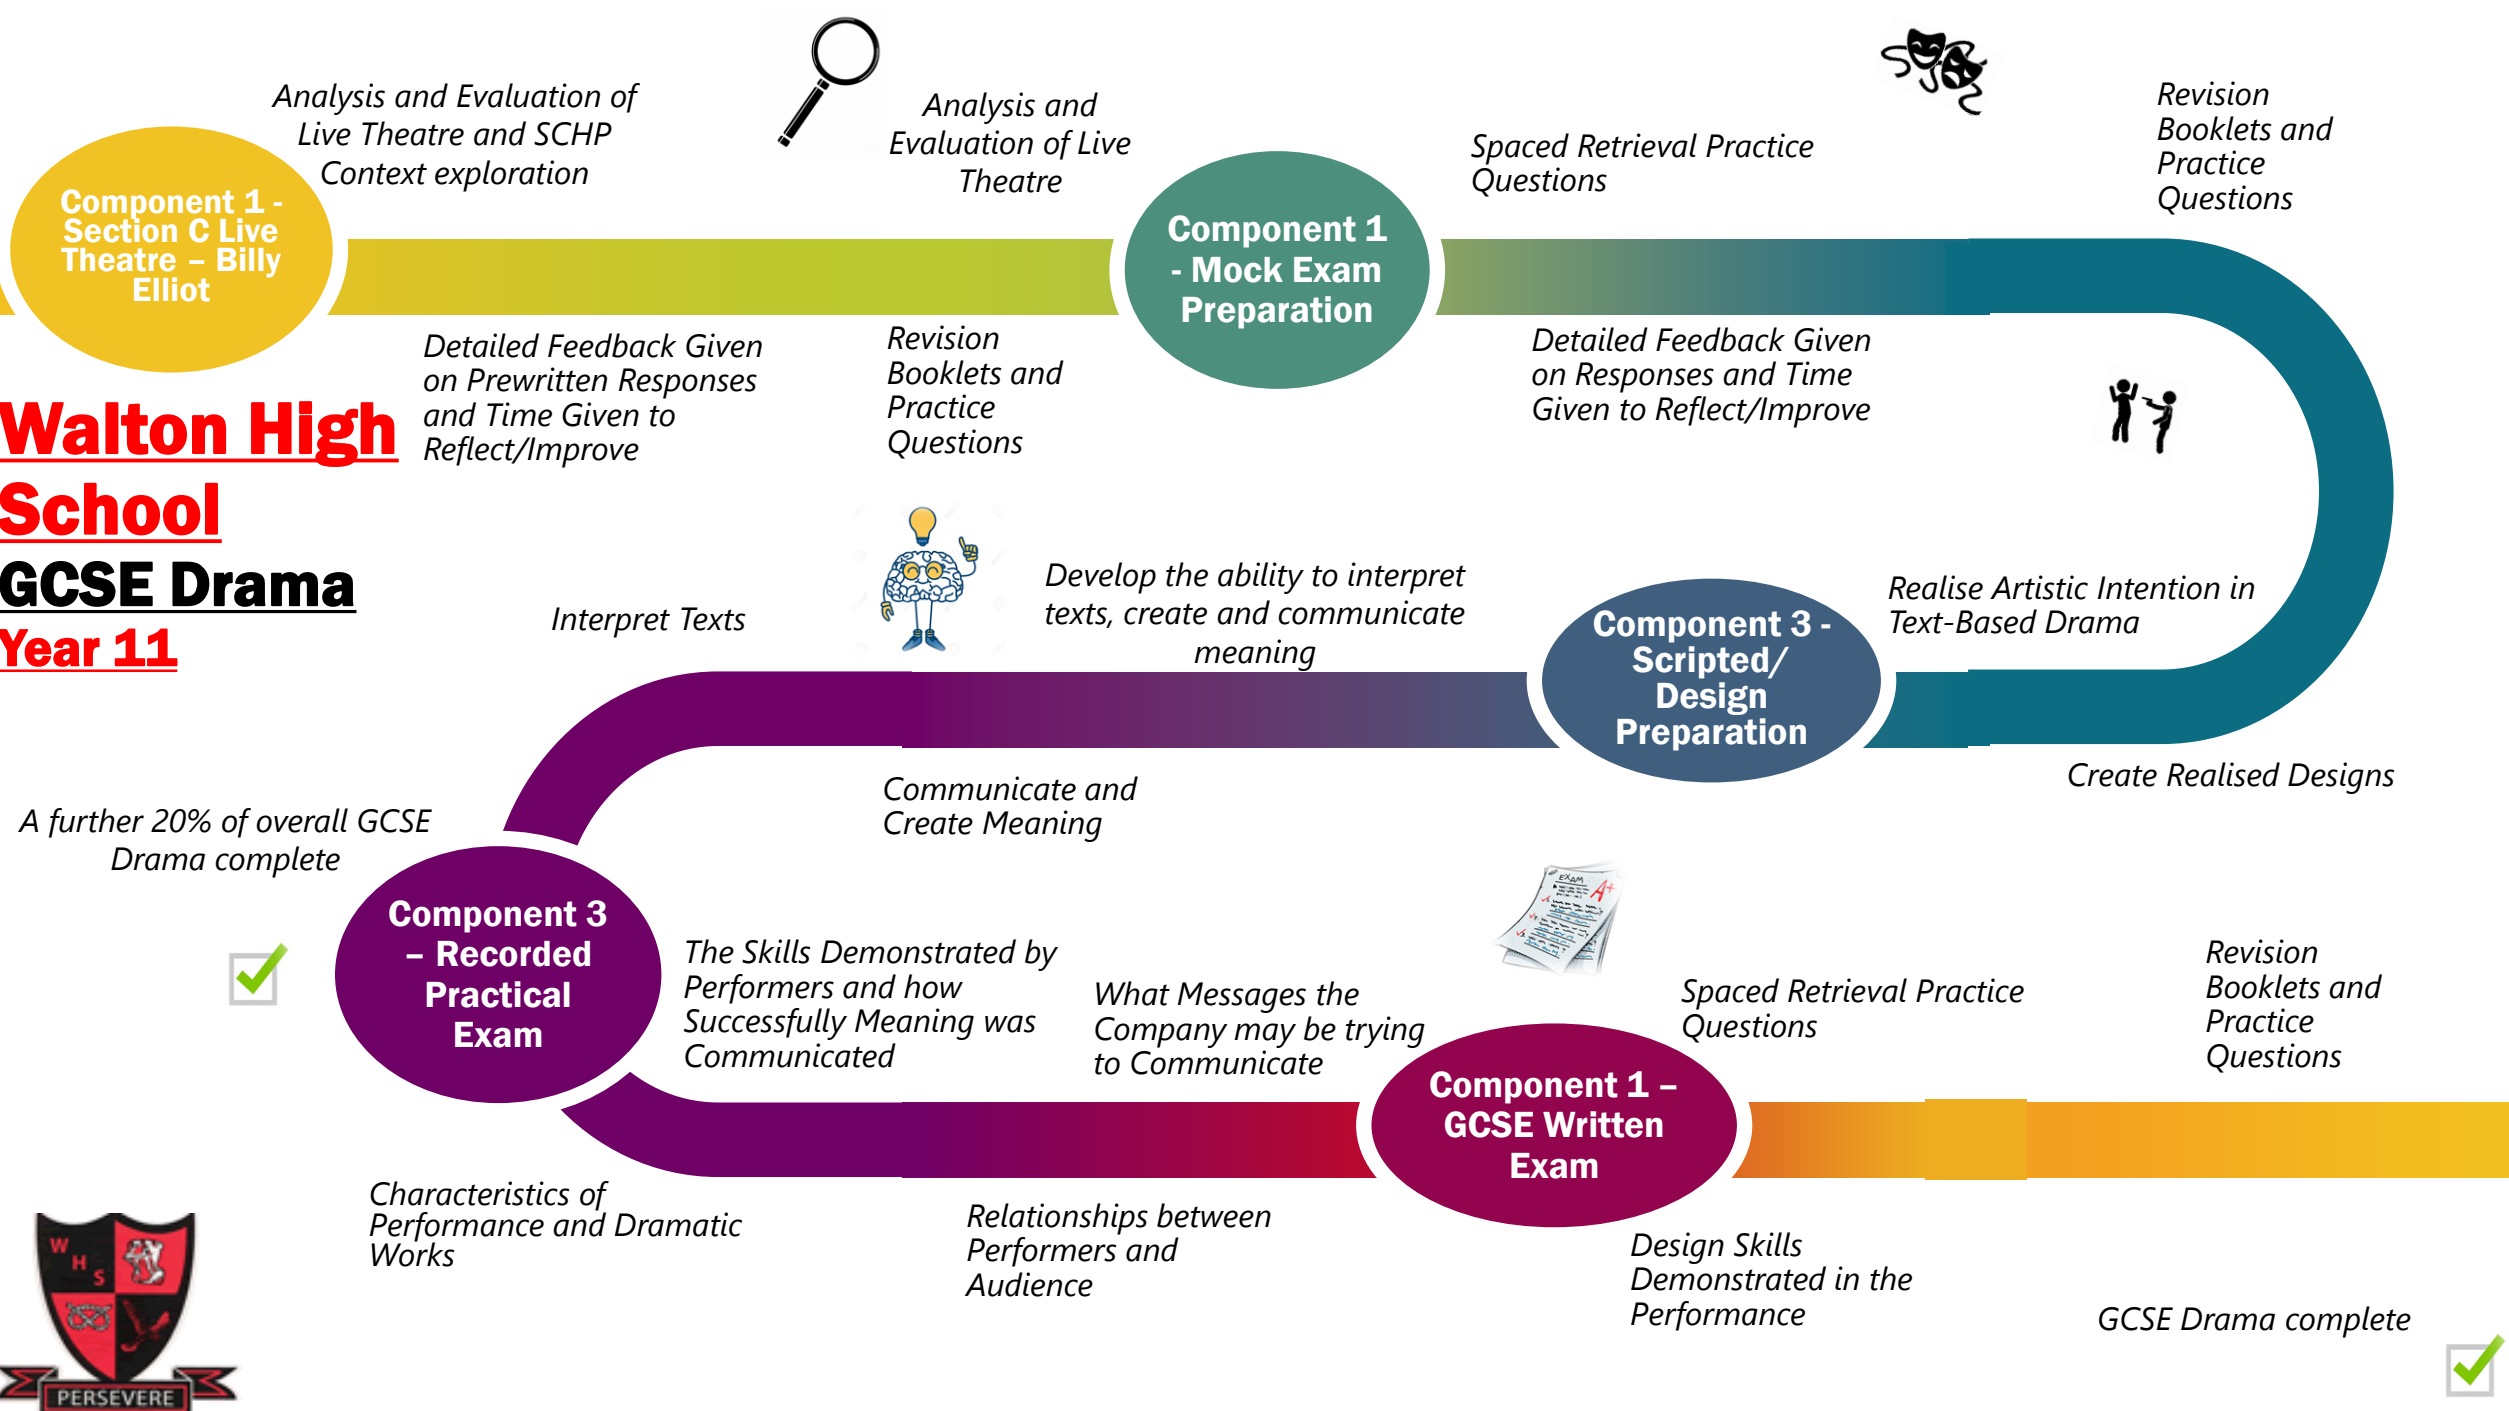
Walton High School

GCSE Drama

Year 11

Component 1 - Section C Live Theatre – Billy Elliot

Analysis and Evaluation of Live Theatre and SCHP Context exploration

Detailed Feedback Given on Prewritten Responses and Time Given to Reflect/Improve

Analysis and Evaluation of Live Theatre

Revision Booklets and Practice Questions

Component 1 - Mock Exam Preparation

Spaced Retrieval Practice Questions

Detailed Feedback Given on Responses and Time Given to Reflect/Improve

Revision Booklets and Practice Questions

Realise Artistic Intention in Text-Based Drama

Create Realised Designs

Component 3 - Scripted/ Design Preparation

Develop the ability to interpret texts, create and communicate meaning

Interpret Texts

Communicate and Create Meaning

A further 20% of overall GCSE Drama complete

Component 3 – Recorded Practical Exam

The Skills Demonstrated by Performers and how Successfully Meaning was Communicated

What Messages the Company may be trying to Communicate

Characteristics of Performance and Dramatic Works

Relationships between Performers and Audience

EXAM A+

Spaced Retrieval Practice Questions

Component 1 – GCSE Written Exam

Design Skills Demonstrated in the Performance

Revision Booklets and Practice Questions

GCSE Drama complete

W H S

PERSEVERE